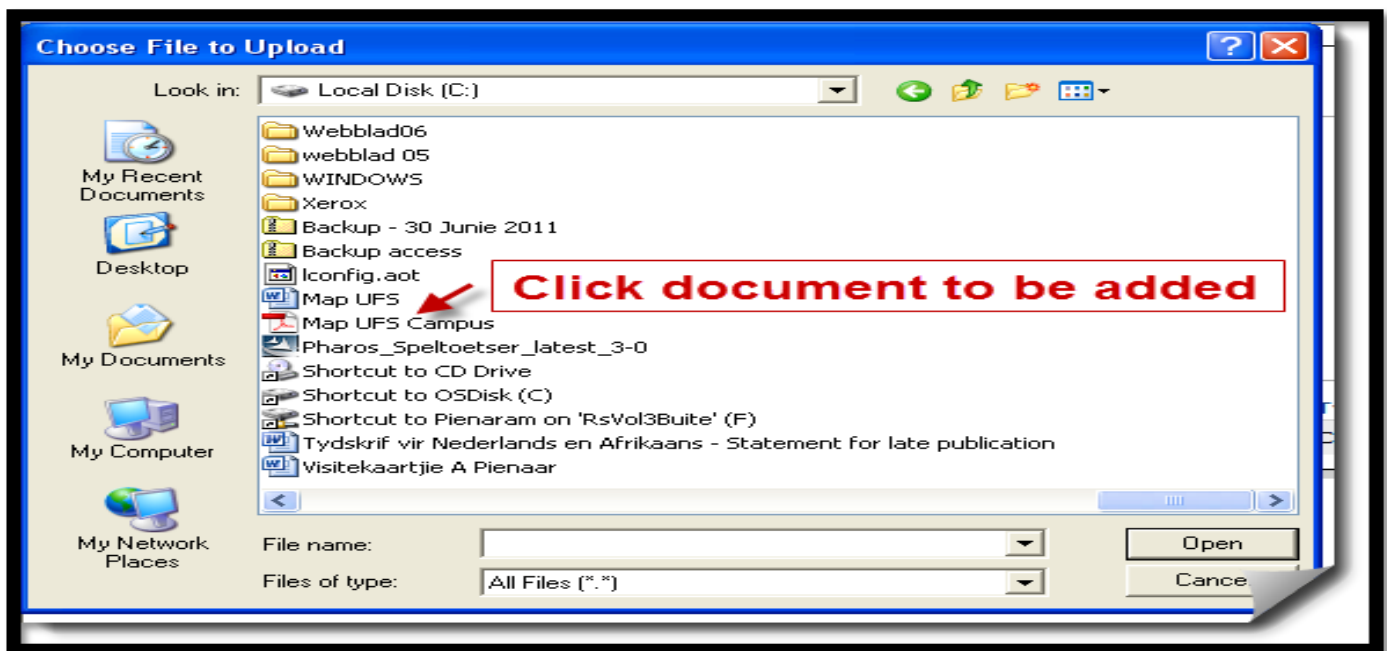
Choose File to Upload

Look in: Local Disk (C:)

My Recent Documents

Desktop

My Documents

My Computer

My Network Places

Webblad06
webblad 05
WINDOWS
Xerox
Backup - 30 Junie 2011
Backup access
lconfig.aot
Map UFS
Map UFS Campus
Pharos_Speltoetser_latest_3-0
Shortcut to CD Drive
Shortcut to OSDisk (C)
Shortcut to Pienaram on 'RsVol3Buite' (F)
Tydskrif vir Nederlands en Afrikaans - Statement for late publication
Visitekaartjie A Pienaar

Click document to be added

File name:
Files of type: All Files (*.*)

Open
Cance